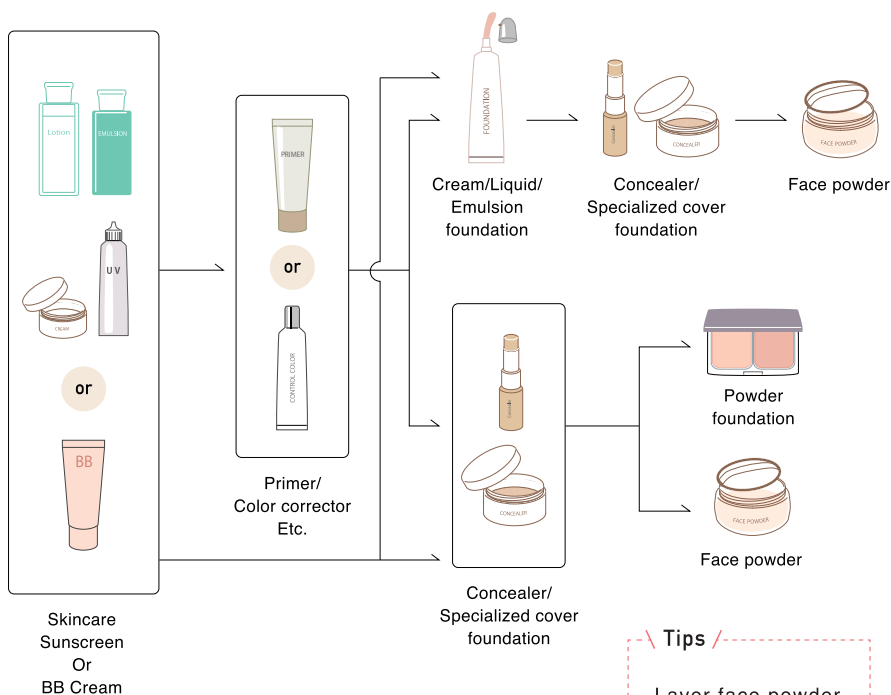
Lotion
EMULSION
UV
CREAM
or
BB

Skincare
Sunscreen
Or
BB Cream

PRIMER
or
CONTROL COLOR

Primer/
Color corrector
Etc.

FOUNDATION
Cream/Liquid/
Emulsion
foundation

CONCEALER
Concealer/
Specialized cover
foundation

FACE POWDER
Face powder

CONCEALER
Concealer/
Specialized cover
foundation

Powder
foundation

FACE POWDER
Face powder

Tips

Layer face powder